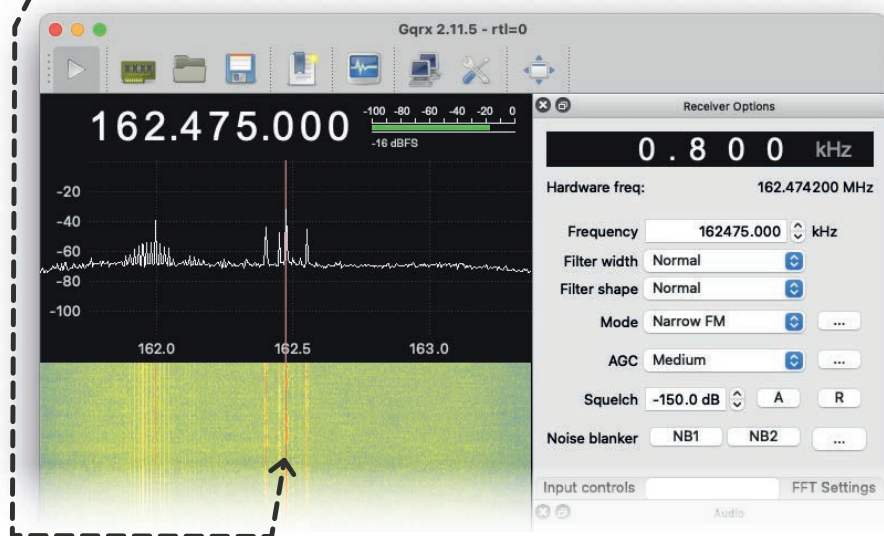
Gqrx 2.11.5 - rtl=0

162.475.000

-100 -80 -60 -40 -20 0

-16 dBFS

-20
-40
-60
-80
-100

162.0
162.5
163.0

Receiver Options

0 . 8 0 0 kHz

Hardware freq: 162.474200 MHz

Frequency 162475.000 kHz

Filter width Normal

Filter shape Normal

Mode Narrow FM ...

AGC Medium ...

Squelch -150.0 dB A R

Noise blanker NB1 NB2 ...

Input controls FFT Settings

Audio